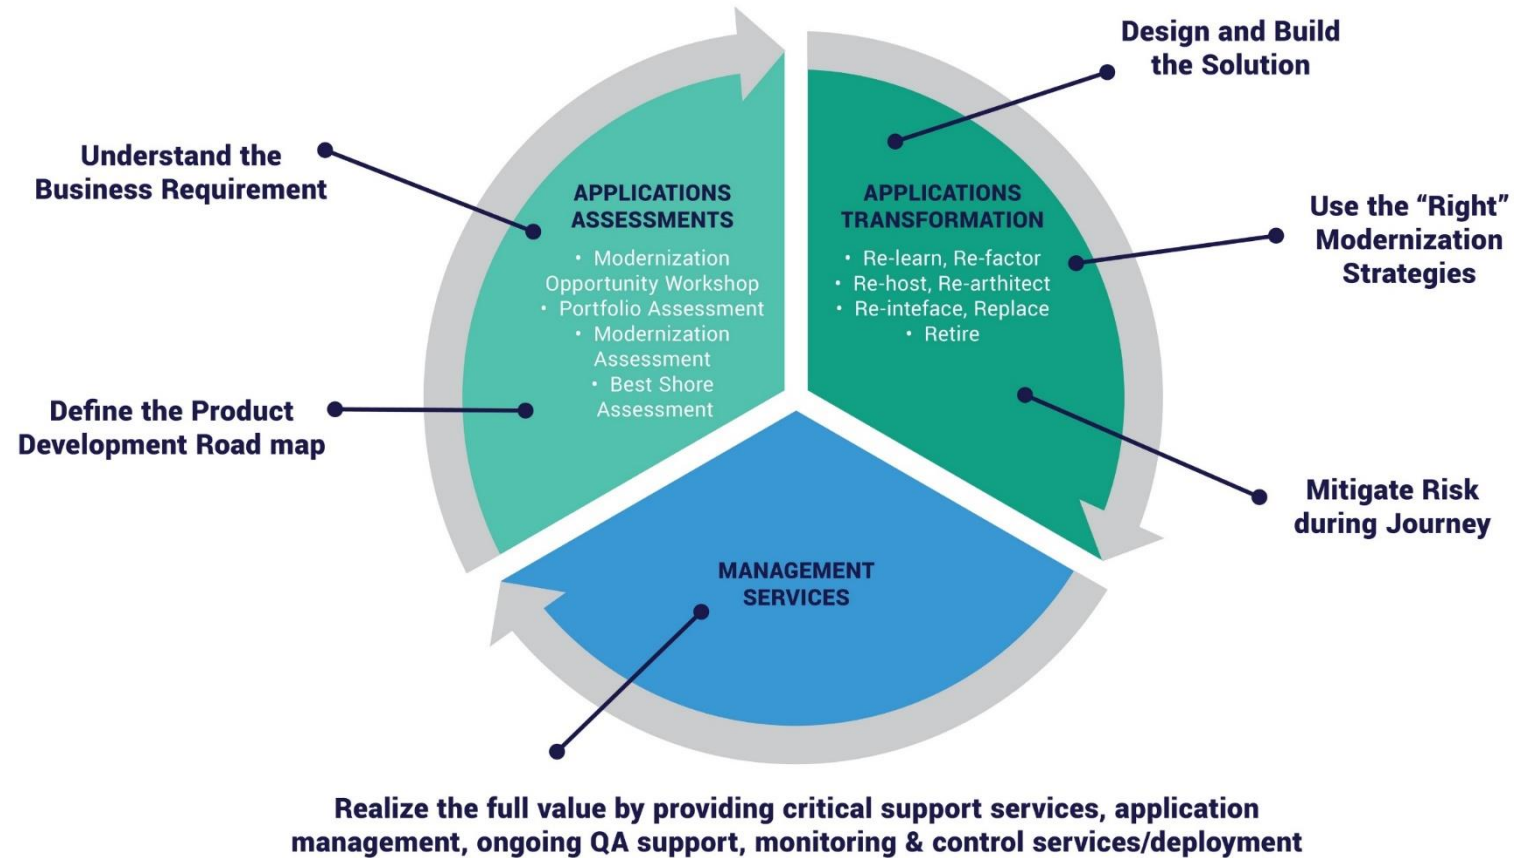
Understand the Business Requirement

Define the Product Development Road map

APPLICATIONS ASSESSMENTS
• Modernization Opportunity Workshop
• Portfolio Assessment
• Modernization Assessment
• Best Shore Assessment

Design and Build the Solution

APPLICATIONS TRANSFORMATION
• Re-learn, Re-factor
• Re-host, Re-arthitect
• Re-inteface, Replace
• Retire

Use the "Right" Modernization Strategies

Mitigate Risk during Journey

MANAGEMENT SERVICES

Realize the full value by providing critical support services, application management, ongoing QA support, monitoring & control services/deployment